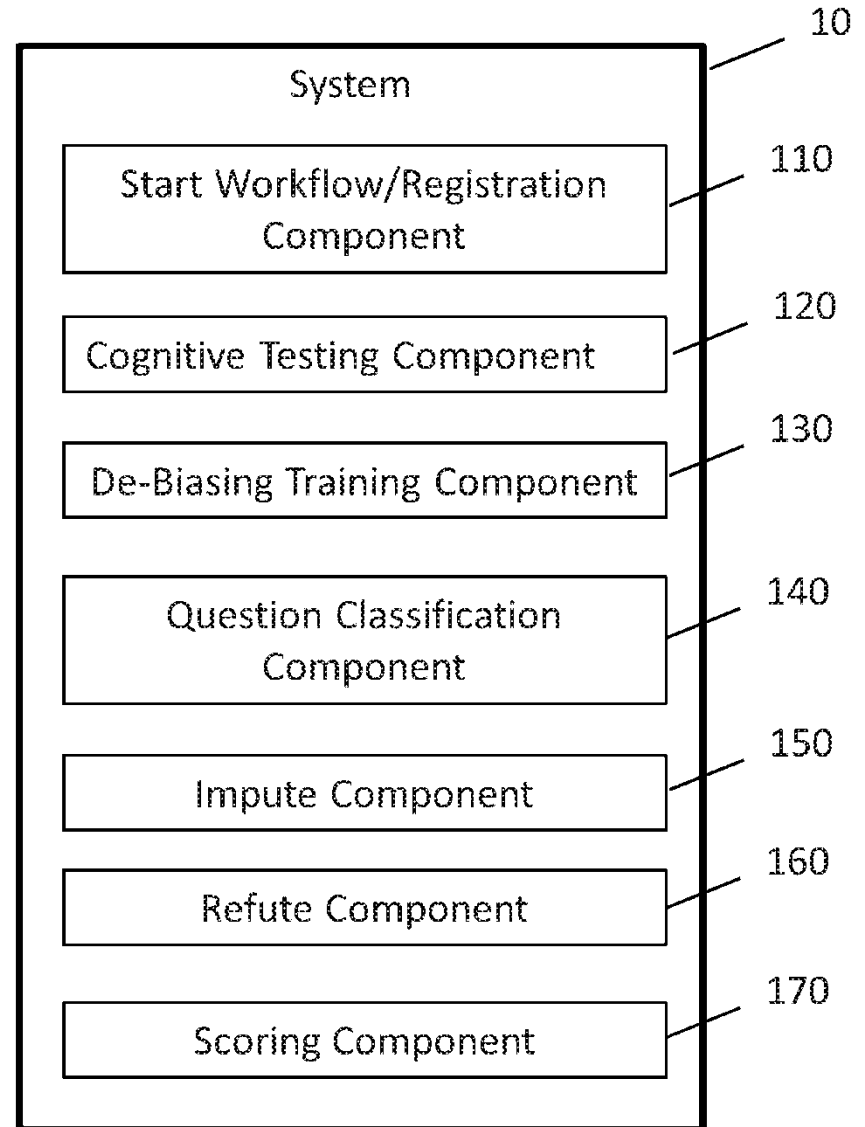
10

System

Start Workflow/Registration Component

110

Cognitive Testing Component

120

De-Biasing Training Component

130

Question Classification Component

140

Impute Component

150

Refute Component

160

Scoring Component

170